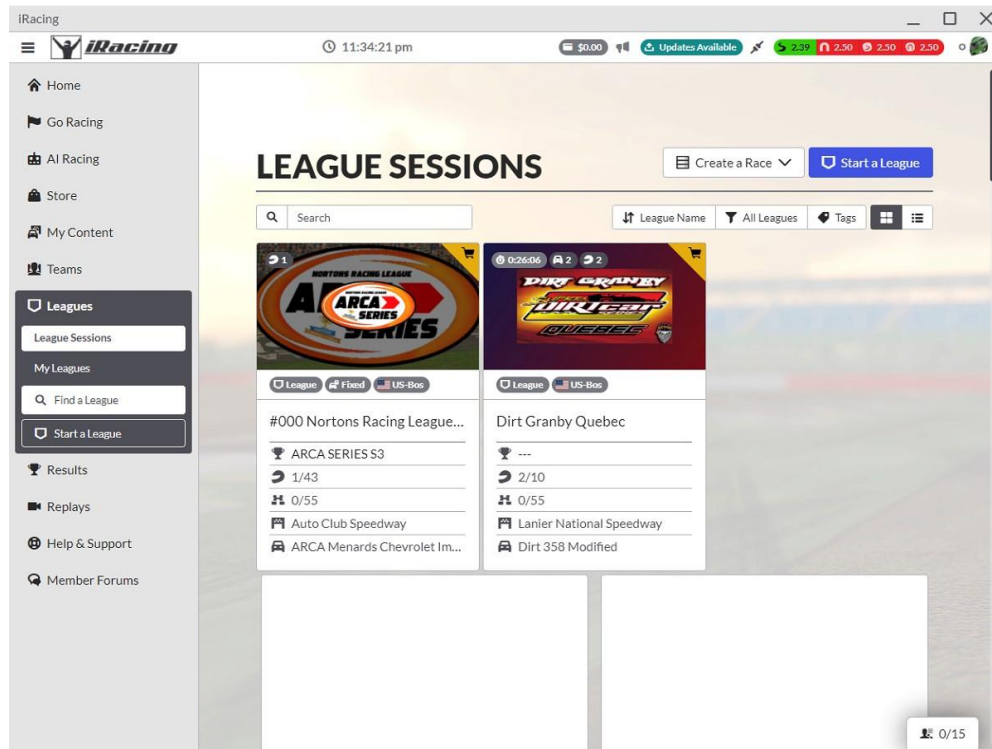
iRacing

iRacing

11:34:21 pm

$0.00

Updates Available

2.39 2.50 2.50 2.50

Home

Go Racing

AI Racing

Store

My Content

Teams

Leagues

League Sessions

My Leagues

Find a League

Start a League

Results

Replays

Help & Support

Member Forums

LEAGUE SESSIONS

Create a Race

Start a League

Search

League Name

All Leagues

Tags

1

NORTONS RACING LEAGUE

ARCA SERIES

League Fixed US-Bos

#000 Nortons Racing League...

ARCA SERIES S3

1/43

0/55

Auto Club Speedway

ARCA Menards Chevrolet Im...

0:26:06 2 2

DIRT GRANBY

QUEBEC

League US-Bos

Dirt Granby Quebec

---

2/10

0/55

Lanier National Speedway

Dirt 358 Modified

0/15